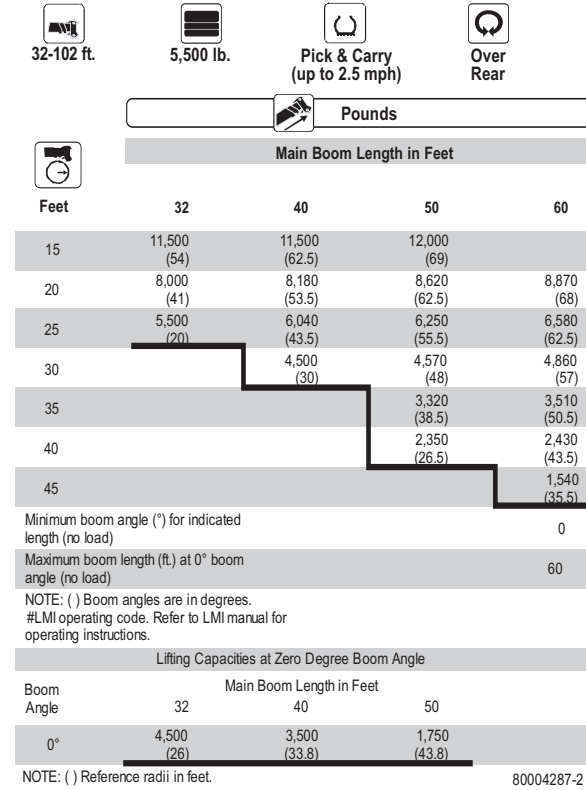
32-102 ft.

5,500 lb.

Pick & Carry (up to 2.5 mph)

Over Rear

Pounds

Main Boom Length in Feet

| Feet | 32 | 40 | 50 | 60 |
|---|---|---|---|---|
| 15 | 11,500 (54) | 11,500 (62.5) | 12,000 (69) | |
| 20 | 8,000 (41) | 8,180 (53.5) | 8,620 (62.5) | 8,870 (68) |
| 25 | 5,500 (20) | 6,040 (43.5) | 6,250 (55.5) | 6,580 (62.5) |
| 30 | | 4,500 (30) | 4,570 (48) | 4,860 (57) |
| 35 | | | 3,320 (38.5) | 3,510 (50.5) |
| 40 | | | 2,350 (26.5) | 2,430 (43.5) |
| 45 | | | | 1,540 (35.5) |
| Minimum boom angle (°) for indicated length (no load) | | | | 0 |
| Maximum boom length (ft.) at 0° boom angle (no load) | | | | 60 |

NOTE: ( ) Boom angles are in degrees.
#LMI operating code. Refer to LMI manual for operating instructions.

Lifting Capacities at Zero Degree Boom Angle

| Boom Angle | Main Boom Length in Feet 32 | 40 | 50 |
|---|---|---|---|
| 0° | 4,500 (26) | 3,500 (33.8) | 1,750 (43.8) |

NOTE: ( ) Reference radii in feet.

80004287-2